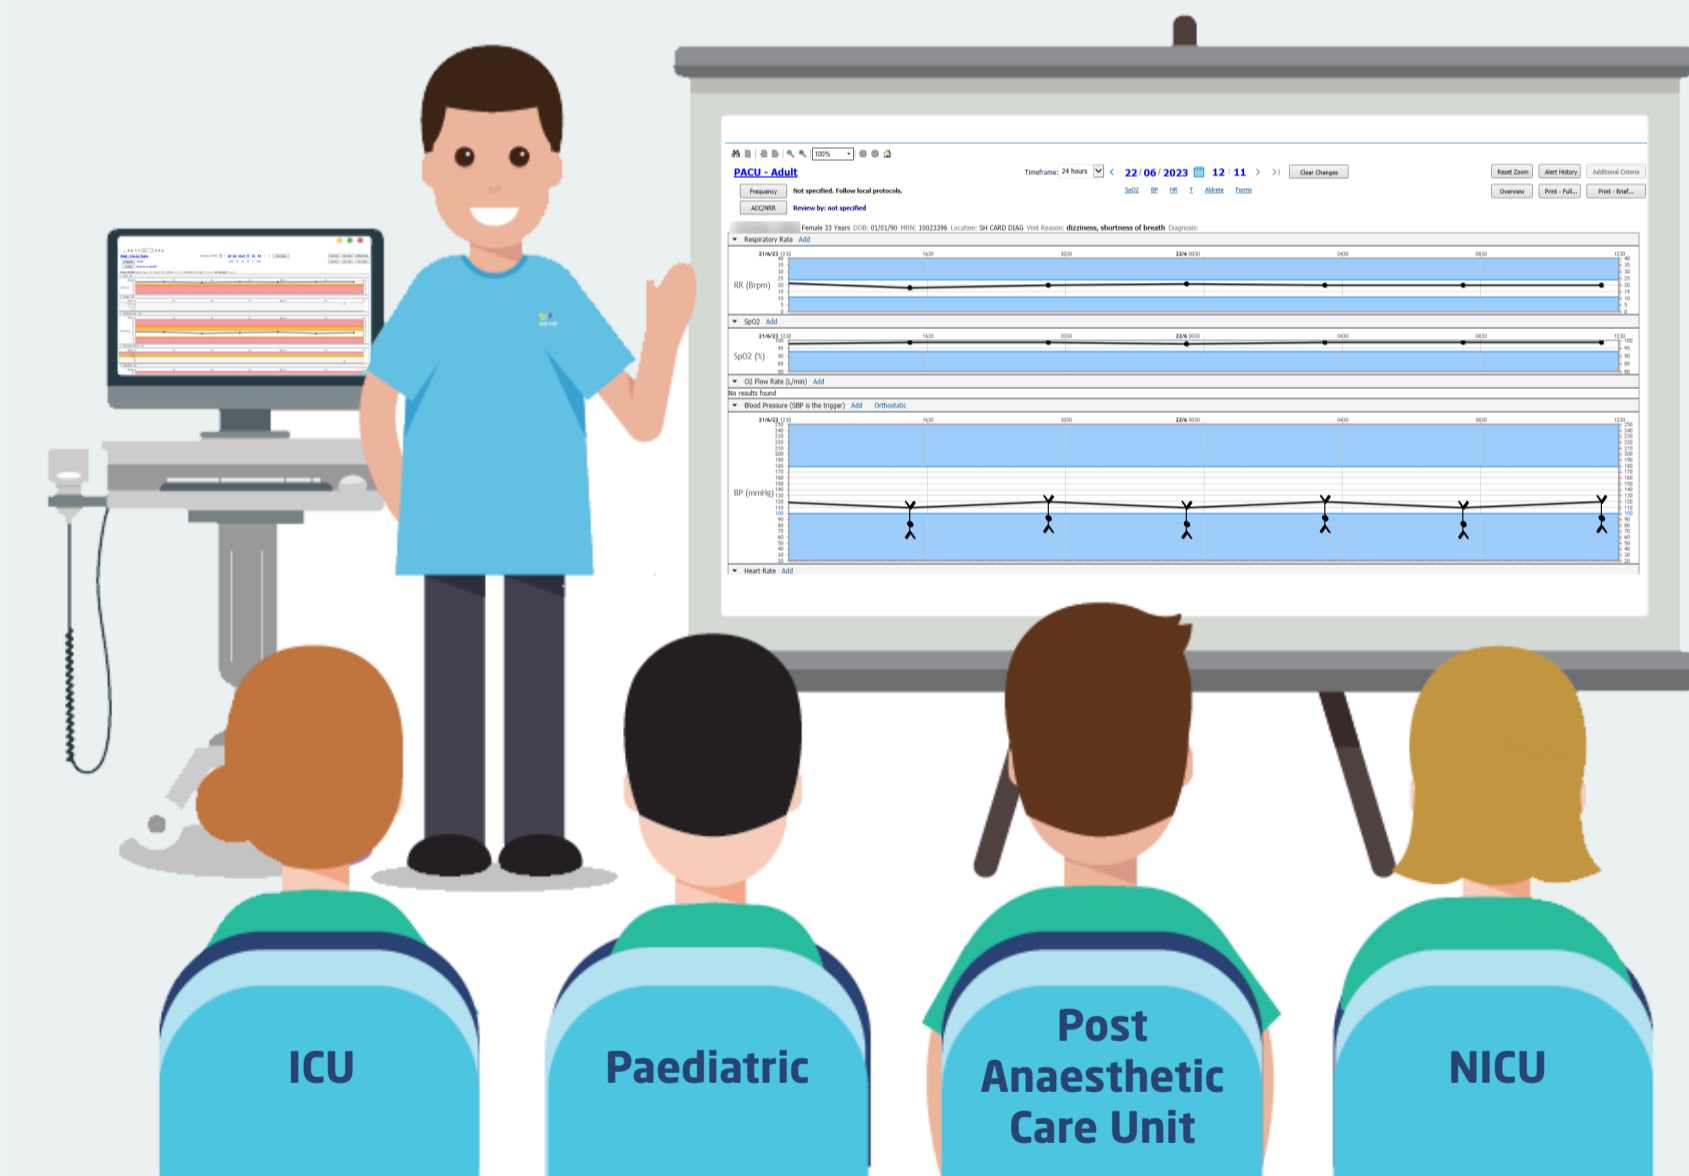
100%

PACU - Adult

Timeframe: 24 hours 22 / 06 / 2023 12 : 11 Clear Changes

Reset Zoom Alert History Additional Criteria

Frequency Not specified. Follow local protocols.

SpO2 BP HR T Alerts Forms

Overview Print - Full... Print - Brief...

ACC/NRR Review by: not specified

Female 33 Years DOB: 01/01/90 MRN: 10023396 Location: SH CARD DIAG Visit Reason: dizziness, shortness of breath Diagnosis:

Respiratory Rate Add

21/6/23 1230 1630 2030 22/6 0030 0430 0830 1230

RR (Brpm)

SpO2 Add

SpO2 (%)

O2 Flow Rate (L/min) Add

No results found

Blood Pressure (SBP is the trigger) Add Orthostatic

BP (mmHg)

Heart Rate Add

ICU

Paediatric

Post Anaesthetic Care Unit

NICU